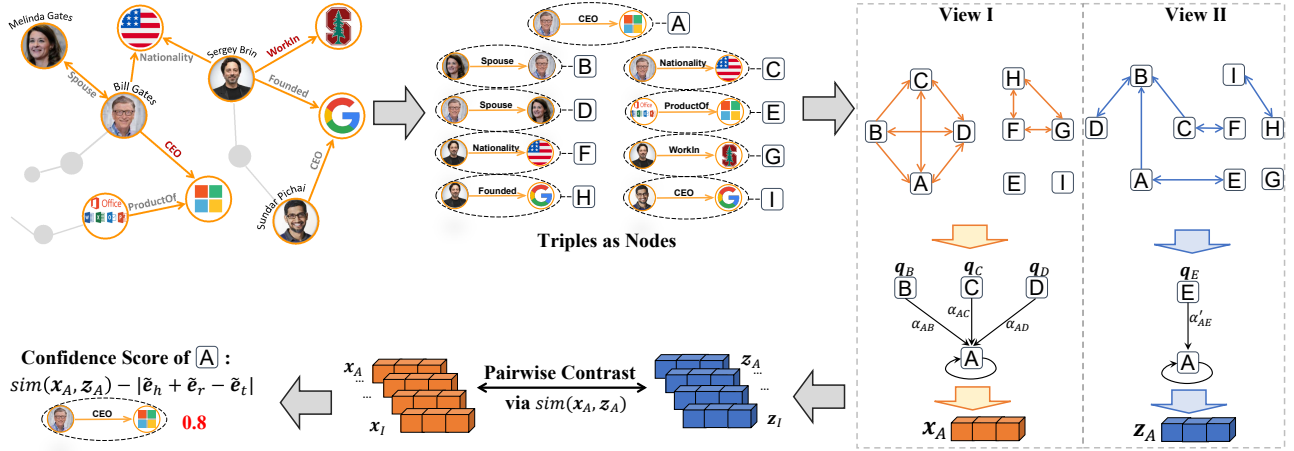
Melinda Gates
Nationality
Sergey Brin
WorkIn
Spouse
Bill Gates
Founded
CEO
CEO
Sundar Pichai
Office
ProductOf

CEO A
Spouse B
Nationality C
Spouse D
ProductOf E
Nationality F
WorkIn G
Founded H
CEO I
Triples as Nodes

View I
C
B D
A
H
F G
E I

View II
B
I
D
C F
H
A E
G

$q_B$ $q_C$ $q_D$
B C D
$\alpha_{AB}$ $\alpha_{AC}$ $\alpha_{AD}$
A
$x_A$

$q_E$
E
$\alpha'_{AE}$
A
$z_A$

Confidence Score of A :
$sim(x_A, z_A) - |\tilde{e}_h + \tilde{e}_r - \tilde{e}_t|$
CEO
0.8

$x_A$
...
$x_I$
Pairwise Contrast
via $sim(x_A, z_A)$
$z_A$
...
$z_I$